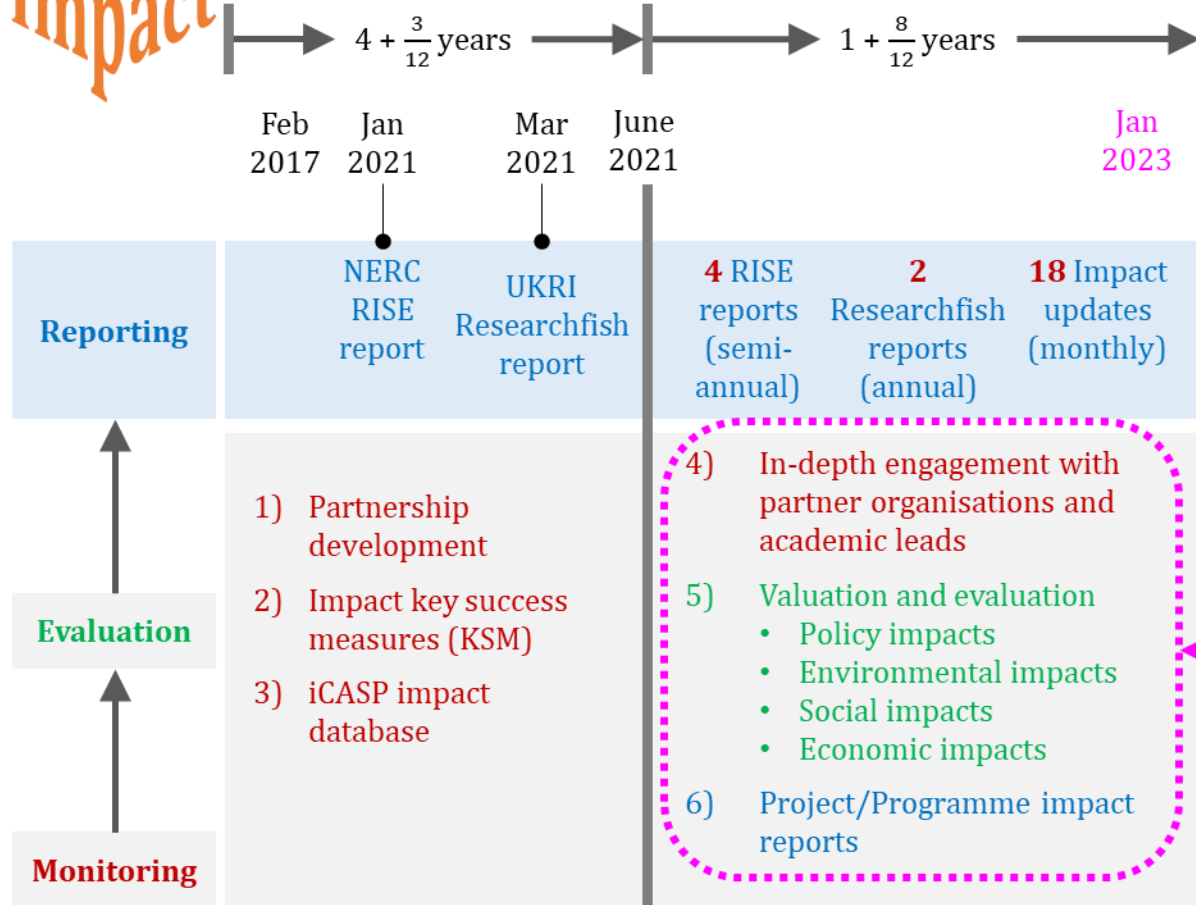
Impact

$4 + \frac{3}{12}$ years

$1 + \frac{8}{12}$ years

Feb 2017

Jan 2021

Mar 2021

June 2021

Jan 2023

Reporting

NERC RISE report

UKRI Researchfish report

4 RISE reports (semi-annual)

2 Researchfish reports (annual)

18 Impact updates (monthly)

Evaluation

Monitoring

1) Partnership development

2) Impact key success measures (KSM)

3) iCASP impact database

4) In-depth engagement with partner organisations and academic leads

5) Valuation and evaluation
• Policy impacts
• Environmental impacts
• Social impacts
• Economic impacts

6) Project/Programme impact reports